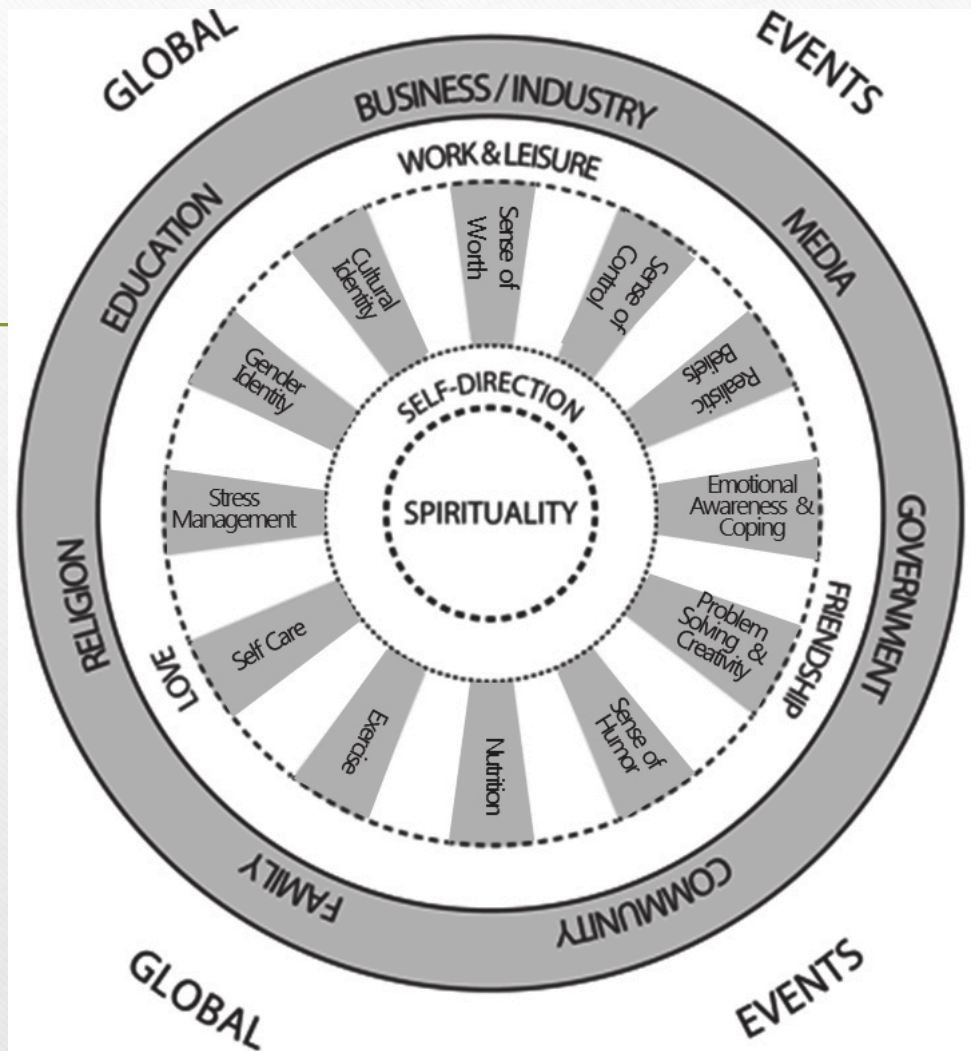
GLOBAL

EVENTS

BUSINESS/INDUSTRY

WORK & LEISURE

EDUCATION

MEDIA

Sense of Worth

Cultural Identity

Sense of Control

Gender Identity

Realistic Beliefs

SELF-DIRECTION

Stress Management

SPIRITUALITY

Emotional Awareness & Coping

GOVERNMENT

RELIGION

FRIENDSHIP

Problem Solving, & Creativity

Self Care

LOVE

Exercise

Nutrition

Sense of Humor

FAMILY

COMMUNITY

GLOBAL

EVENTS